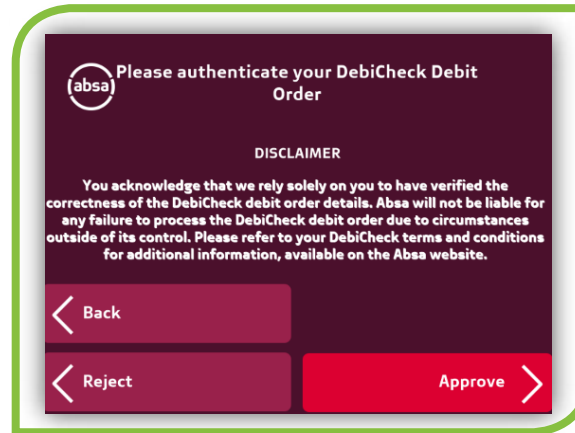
absa

Please authenticate your DebiCheck Debit Order

DISCLAIMER

You acknowledge that we rely solely on you to have verified the correctness of the DebiCheck debit order details. Absa will not be liable for any failure to process the DebiCheck debit order due to circumstances outside of its control. Please refer to your DebiCheck terms and conditions for additional information, available on the Absa website.

Back

Reject

Approve